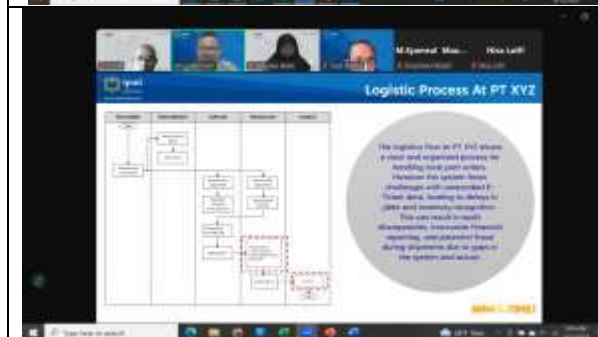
M.Syamsul Maa... Nisa Latifi

Logistic Process At PT XYZ

The logistics flow at PT XYZ shows a clear and organized process for handling local port orders. However, this system faces challenges with unrecorded E-Ticket data, leading to delays in sales and inventory recognition. This can result in stock discrepancies, inaccurate financial reporting, and potential fraud during shipments due to gaps in the system and actual.

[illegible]

Type here to search